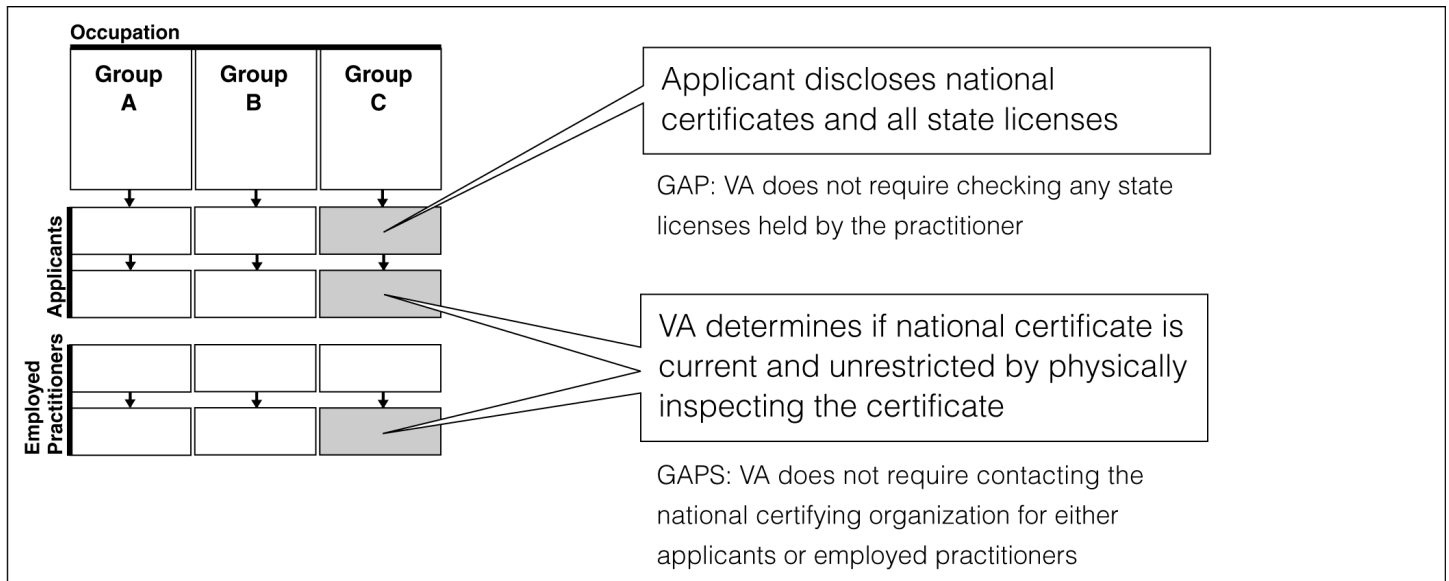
Occupation

Group A

Group B

Group C

Applicants

Employed Practitioners

Applicant discloses national certificates and all state licenses

GAP: VA does not require checking any state licenses held by the practitioner

VA determines if national certificate is current and unrestricted by physically inspecting the certificate

GAPS: VA does not require contacting the national certifying organization for either applicants or employed practitioners